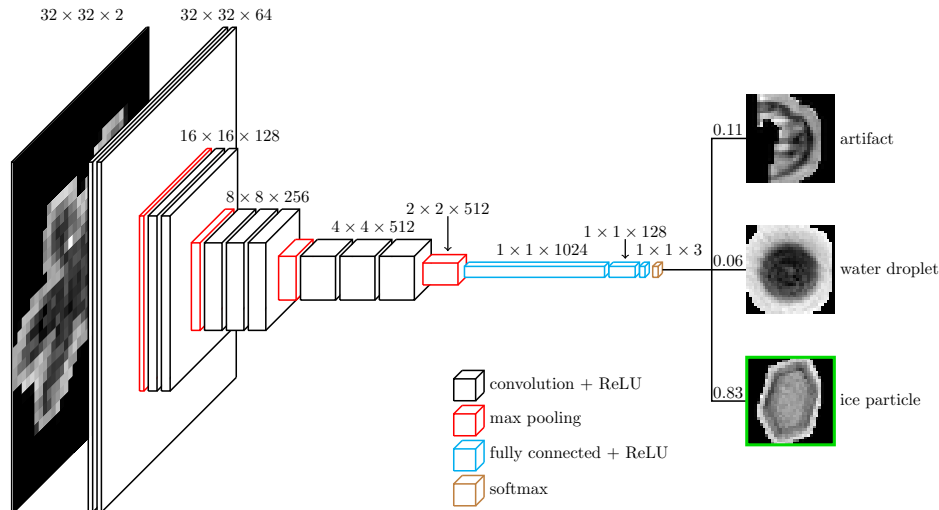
$32 \times 32 \times 2$

$32 \times 32 \times 64$

$16 \times 16 \times 128$

$8 \times 8 \times 256$

$4 \times 4 \times 512$

$2 \times 2 \times 512$

$1 \times 1 \times 1024$

$1 \times 1 \times 128$

$1 \times 1 \times 3$

0.11

artifact

0.06

water droplet

0.83

ice particle

convolution + ReLU

max pooling

fully connected + ReLU

softmax